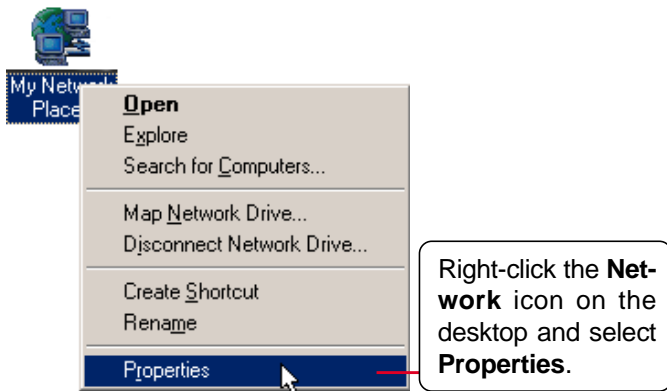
My Netw
Place

Open
Explore
Search for Computers...

Map Network Drive...
Disconnect Network Drive...

Create Shortcut
Rename

Properties

Right-click the Network icon on the desktop and select Properties.